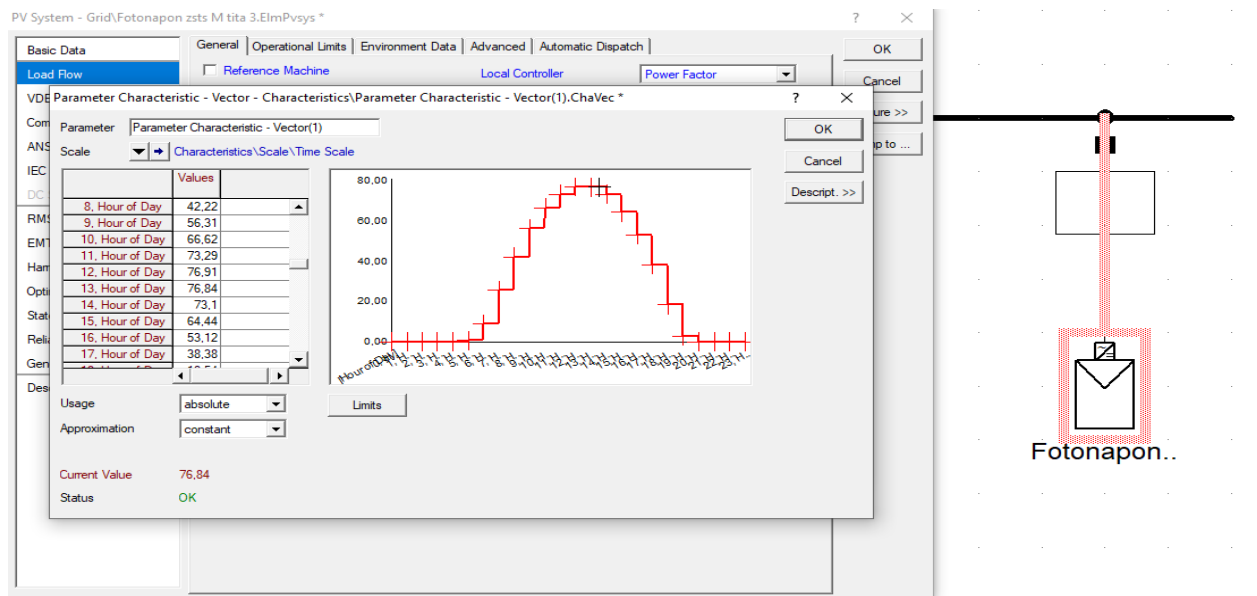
PV System - Grid\Fotonapon zsts M tita 3.ElmPvsys *

?

Basic Data
Load Flow
VDE
Com
ANS
IEC
DC
RMS
EMT
Ham
Opti
Stat
Reli
Gen
Desc

General | Operational Limits | Environment Data | Advanced | Automatic Dispatch

Reference Machine

Local Controller

Power Factor

OK

Cancel

ure >>

p to ...

Parameter Characteristic - Vector - Characteristics\Parameter Characteristic - Vector(1).ChaVec *

?

Parameter: Parameter Characteristic - Vector(1)

Scale: Characteristics\Scale\Time Scale

OK

Cancel

Descript. >>

| | Values |
|---|---|
| 8, Hour of Day | 42,22 |
| 9, Hour of Day | 56,31 |
| 10, Hour of Day | 66,62 |
| 11, Hour of Day | 73,29 |
| 12, Hour of Day | 76,91 |
| 13, Hour of Day | 76,84 |
| 14, Hour of Day | 73,1 |
| 15, Hour of Day | 64,44 |
| 16, Hour of Day | 53,12 |
| 17, Hour of Day | 38,38 |

80,00
60,00
40,00
20,00
0,00

(Hour of Day) 1, 2, 3, 4, 5, 6, 7, 8, 9, 10, 11, 12, 13, 14, 15, 16, 17, 18, 19, 20, 21, 22, 23, H...

Usage: absolute

Approximation: constant

Limits

Current Value 76,84

Status OK

Fotonapon..